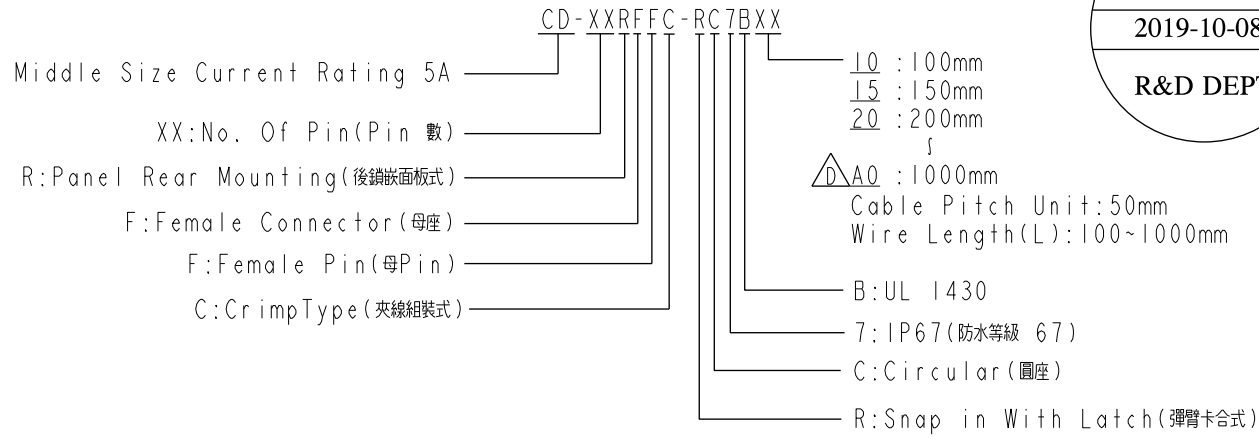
CD-XXRFFC-RC7BXX

Middle Size Current Rating 5A

XX:No. Of Pin(Pin 數)

R:Panel Rear Mounting(後鎖嵌面板式)

F:Female Connector(母座)

F:Female Pin(母Pin)

C:CrimpType(夾線組裝式)

10 :100mm
15 :150mm
20 :200mm
∫
D A0 :1000mm
Cable Pitch Unit:50mm
Wire Length(L):100~1000mm

B:UL 1430

7:IP67(防水等級 67)

C:Circular(圓座)

R:Snap in With Latch(彈臂卡合式)

2019-10-08

R&D DEPT